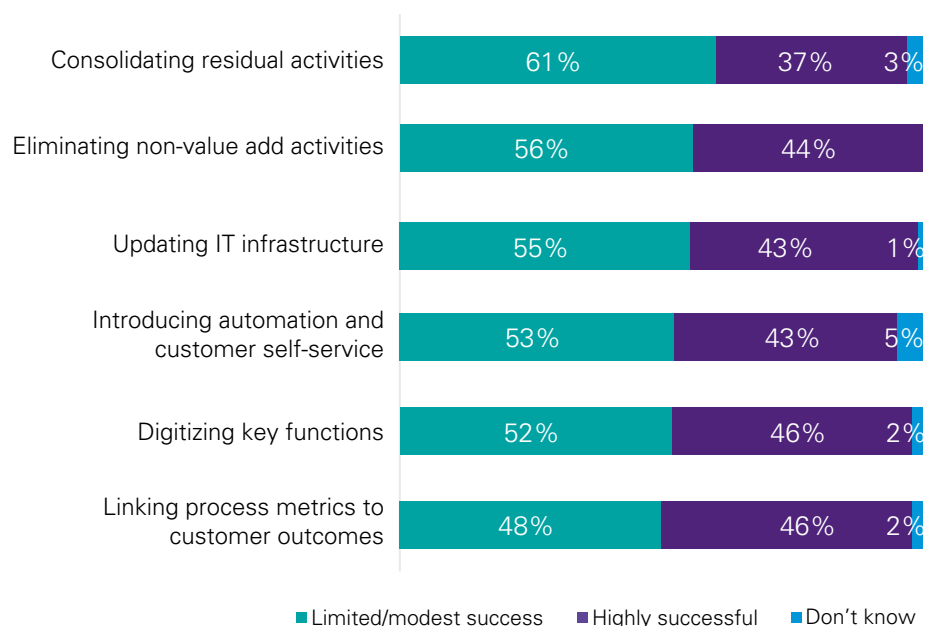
| | Limited/modest success | Highly successful | Don't know |
|---|---|---|---|
| Consolidating residual activities | 61% | 37% | 3% |
| Eliminating non-value add activities | 56% | 44% | |
| Updating IT infrastructure | 55% | 43% | 1% |
| Introducing automation and customer self-service | 53% | 43% | 5% |
| Digitizing key functions | 52% | 46% | 2% |
| Linking process metrics to customer outcomes | 48% | 46% | 2% |

Limited/modest success Highly successful Don't know